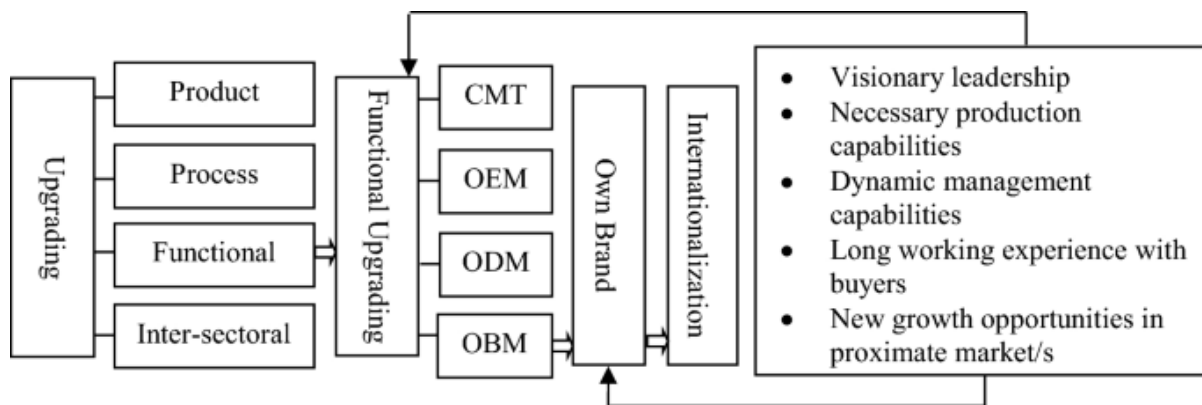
Upgrading

Product

Process

Functional

Inter-sectoral

Functional Upgrading

CMT

OEM

ODM

OBM

Own Brand

Internationalization

- Visionary leadership
- Necessary production capabilities
- Dynamic management capabilities
- Long working experience with buyers
- New growth opportunities in proximate market/s